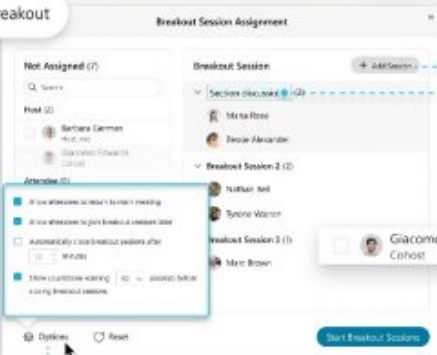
eakout

Breakout Session Assignment

Not Assigned (7)

Search

Host (2)

Barbara German
Host, me

Giacomo Edwards
Cohost

Attendee (5)

Allow attendees to return to main meeting

Allow attendees to join breakout sessions later

Automatically close breakout sessions after

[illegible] minutes

Show countdown warning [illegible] seconds before closing breakout sessions

Options

Reset

Breakout Session

+ Add Session

Section discussion (2)

Marta Rossi

Bessie Alexander

Breakout Session 2 (2)

Nathan Bell

Tyrone Warren

Breakout Session 3 (1)

Marc Brown

Giacomo
Cohost

Start Breakout Sessions